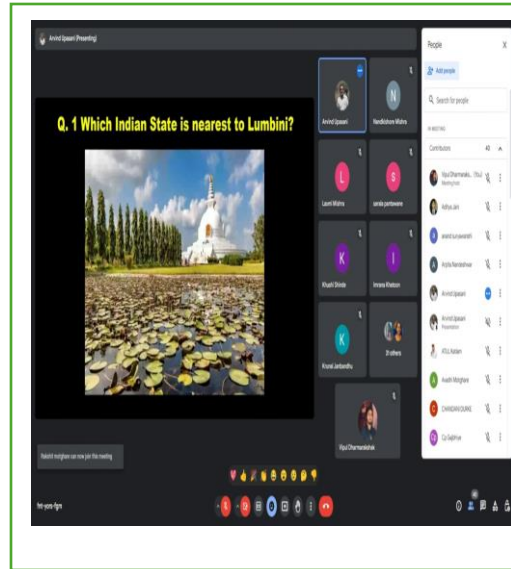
Arvind Upasani (Presenting)

Q. 1 Which Indian State is nearest to Lumbini?

N

Arvind Upasani

Nandkishore Mishra

L

S

Laxmi Mishra

sarala pantawane

K

I

Khushi Shinde

Imrana Khatoon

K

Krunal Jambandhu

21 others

Vipul Dharmaraksh

Rakshit mohghare can now join this meeting

People

Add people

Search for people

IN MEETING

Contributors 40

Vipul Dharmaraks... (You)
Meeting host

Aditya Jain

anand suryawanshi

Arpita Randelekar

Arvind Upasani

Arvind Upasani
Presentation

ATUL Kadam

Avadh Mohghare

CHANDAN DURGE

Cp Sajithkar

fmt-yzmr-fgm